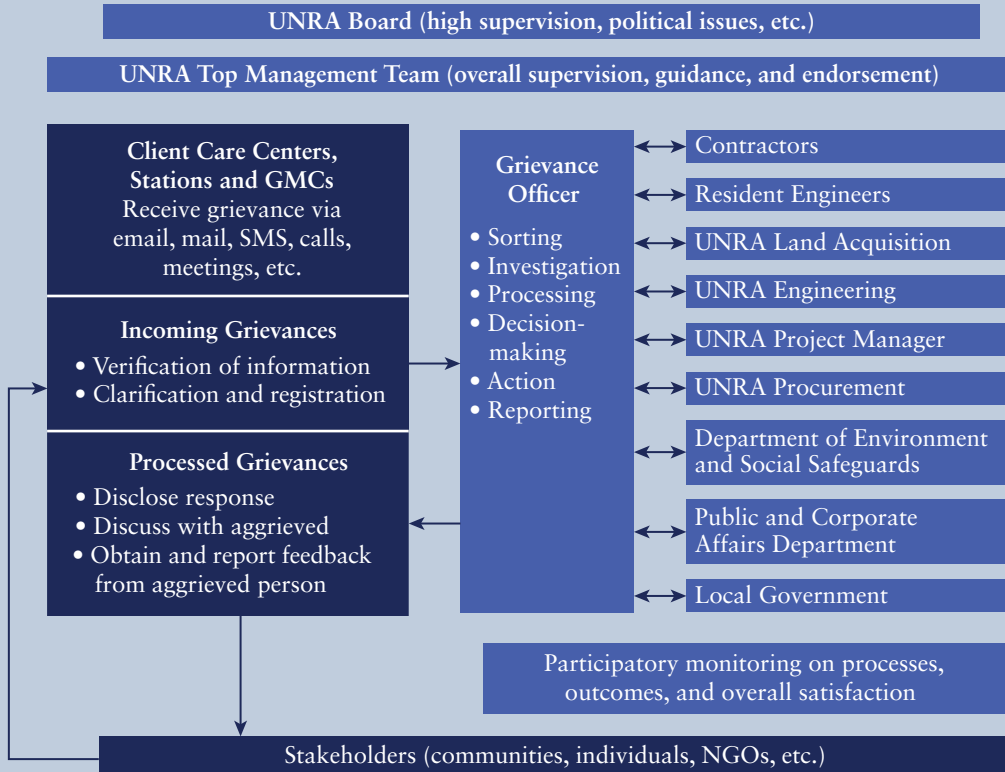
UNRA Board (high supervision, political issues, etc.)

UNRA Top Management Team (overall supervision, guidance, and endorsement)

Client Care Centers, Stations and GMCs
Receive grievance via email, mail, SMS, calls, meetings, etc.

Incoming Grievances
• Verification of information
• Clarification and registration

Processed Grievances
• Disclose response
• Discuss with aggrieved
• Obtain and report feedback from aggrieved person

Grievance Officer
• Sorting
• Investigation
• Processing
• Decision-making
• Action
• Reporting

Contractors

Resident Engineers

UNRA Land Acquisition

UNRA Engineering

UNRA Project Manager

UNRA Procurement

Department of Environment and Social Safeguards

Public and Corporate Affairs Department

Local Government

Participatory monitoring on processes, outcomes, and overall satisfaction

Stakeholders (communities, individuals, NGOs, etc.)